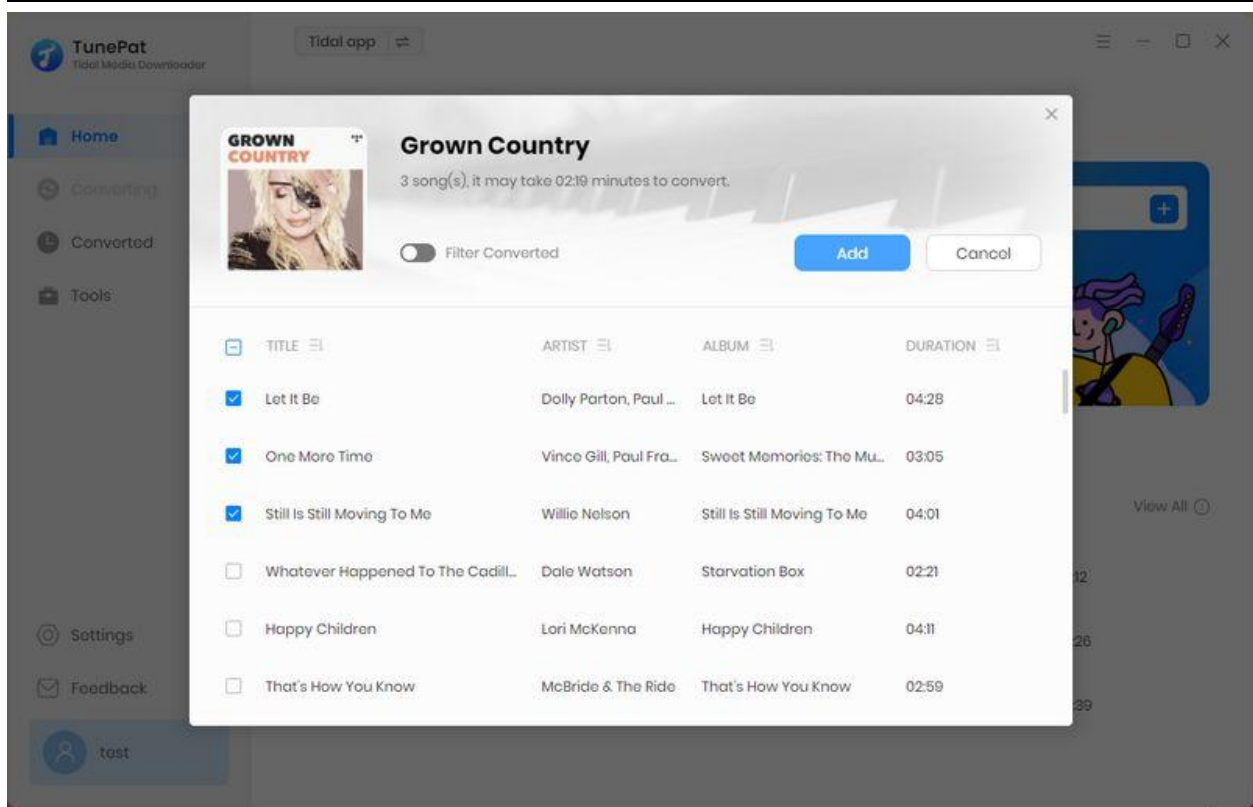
TunePat
Tidal Media Downloader

Tidal app

Home
Converting
Converted
Tools

Settings
Feedback
test

GROWN COUNTRY

Grown Country
3 song(s), it may take 02:19 minutes to convert.

Filter Converted

Add
Cancel

| | TITLE | ARTIST | ALBUM | DURATION |
|---|---|---|---|---|
| ☑ | Let It Be | Dolly Parton, Paul ... | Let It Be | 04:28 |
| ☑ | One More Time | Vince Gill, Paul Fra... | Sweet Memories: The Mu... | 03:05 |
| ☑ | Still Is Still Moving To Me | Willie Nelson | Still Is Still Moving To Me | 04:01 |
| ☐ | Whatever Happened To The Cadill... | Dale Watson | Starvation Box | 02:21 |
| ☐ | Happy Children | Lori McKenna | Happy Children | 04:11 |
| ☐ | That's How You Know | McBride & The Ride | That's How You Know | 02:59 |

View All
12
26
39